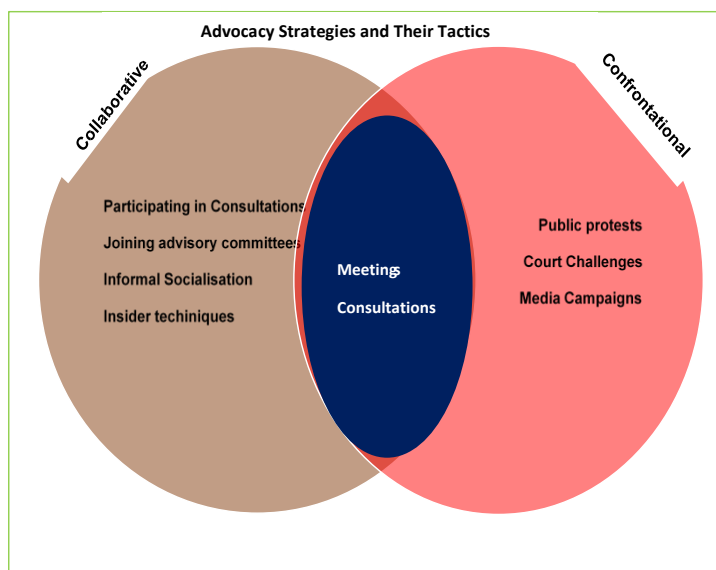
Advocacy Strategies and Their Tactics

Collaborative

Confrontational

Participating in Consultations

Joining advisory committees

Informal Socialisation

Insider techiniques

Meetings

Consultations

Public protests

Court Challenges

Media Campaigns